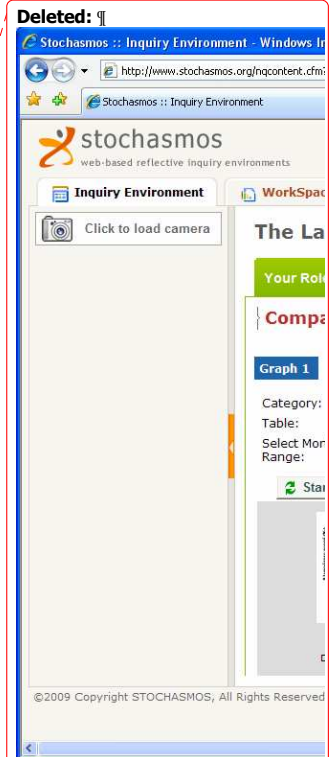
Deleted: ¶

Stochasmos :: Inquiry Environment - Windows In

http://www.stochasmos.org/nqcontent.cfm

Stochasmos :: Inquiry Environment

stochasmos

web-based reflective inquiry environments

Inquiry Environment

WorkSpac

Click to load camera

The La

Your Rol

Compa

Graph 1

Category:

Table:

Select Mor Range:

Star

©2009 Copyright STOCHASMOS, All Rights Reserved